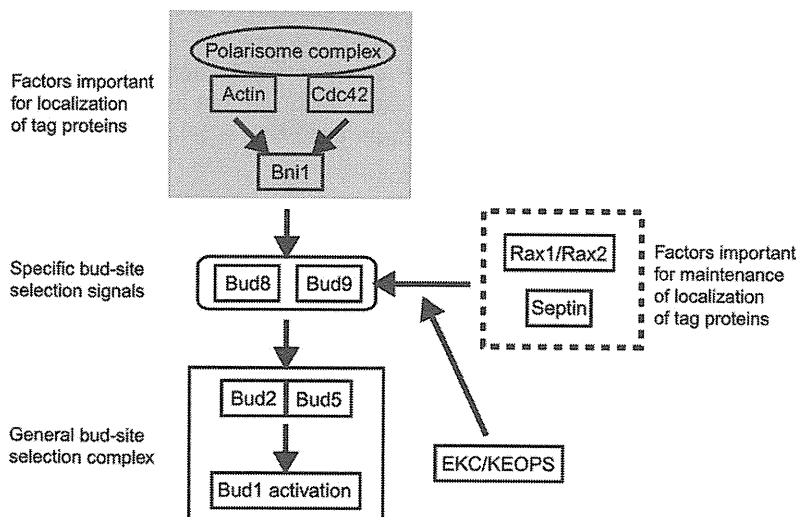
Factors important for localization of tag proteins

Polarisome complex

Actin

Cdc42

Bni1

Specific bud-site selection signals

Bud8

Bud9

Rax1/Rax2

Septin

Factors important for maintenance of localization of tag proteins

General bud-site selection complex

Bud2

Bud5

Bud1 activation

EKC/KEOPS